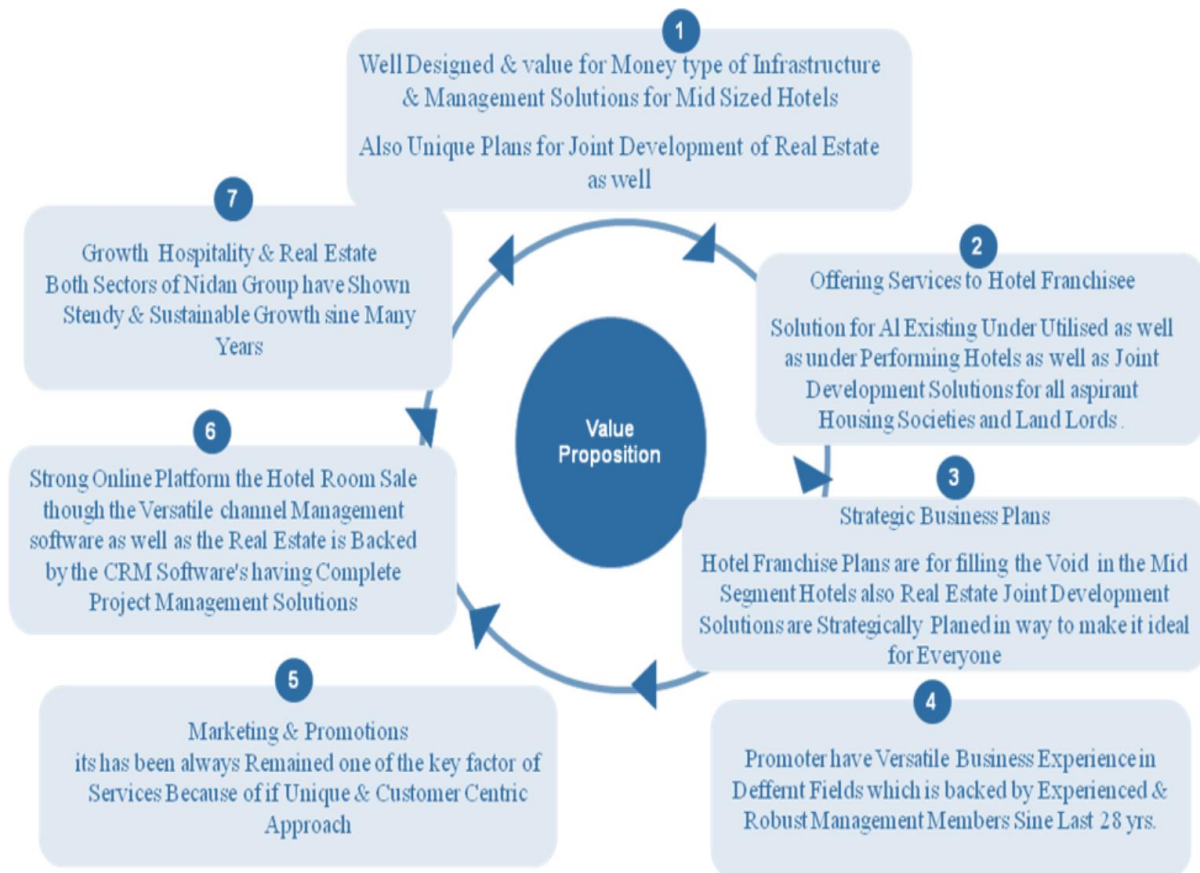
1

Well Designed & value for Money type of Infrastructure & Management Solutions for Mid Sized Hotels

Also Unique Plans for Joint Development of Real Estate as well

7

Growth Hospitality & Real Estate Both Sectors of Nidan Group have Shown Stendy & Sustainable Growth sine Many Years

2

Offering Services to Hotel Franchisee

Solution for Al Existing Under Utilised as well as under Performing Hotels as well as Joint Development Solutions for all aspirant Housing Societies and Land Lords .

Value Proposition

6

Strong Online Platform the Hotel Room Sale though the Versatile channel Management software as well as the Real Estate is Backed by the CRM Software's having Complete Project Management Solutions

3

Strategic Business Plans

Hotel Franchise Plans are for filling the Void in the Mid Segment Hotels also Real Estate Joint Development Solutions are Strategically Planed in way to make it ideal for Everyone

5

Marketing & Promotions its has been always Remained one of the key factor of Services Because of if Unique & Customer Centric Approach

4

Promoter have Versatile Business Experience in Deffernt Fields which is backed by Experienced & Robust Management Members Sine Last 28 yrs.